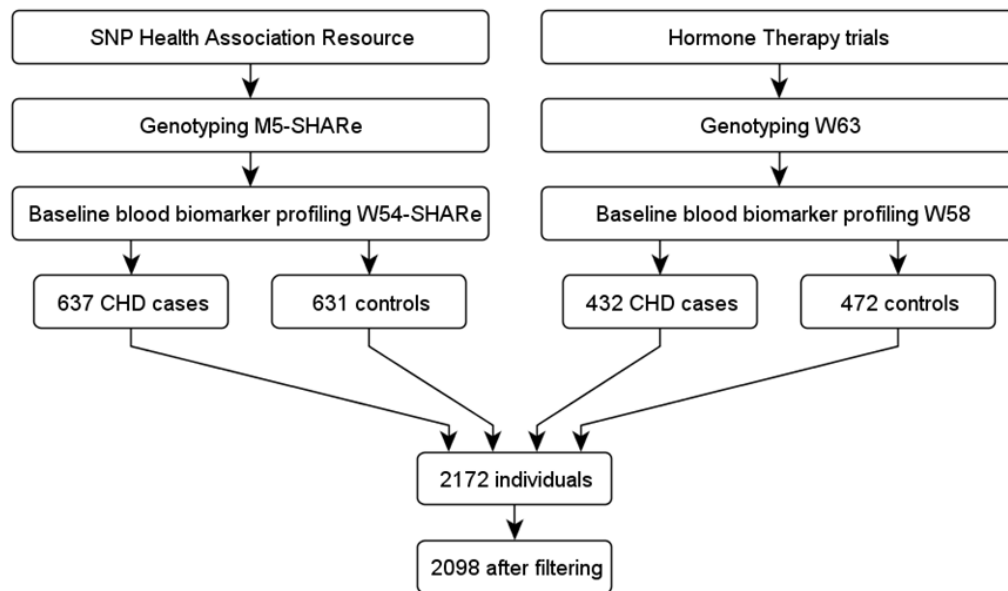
SNP Health Association Resource

Genotyping M5-SHARe

Baseline blood biomarker profiling W54-SHARe

637 CHD cases

631 controls

Hormone Therapy trials

Genotyping W63

Baseline blood biomarker profiling W58

432 CHD cases

472 controls

2172 individuals

2098 after filtering